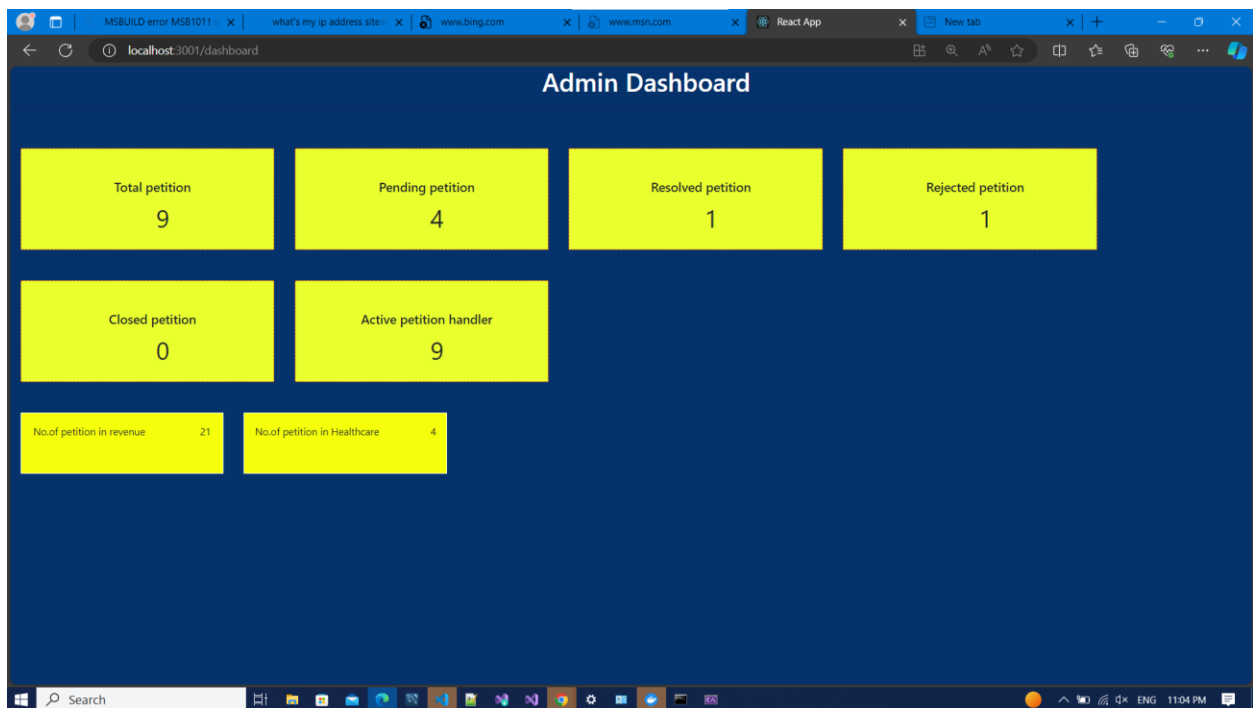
MSBUILD error MSB1011 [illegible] ×
what's my ip address site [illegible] ×
www.bing.com ×
www.msn.com ×
React App ×
New tab ×
+

localhost:3001/dashboard

Admin Dashboard

Total petition
9

Pending petition
4

Resolved petition
1

Rejected petition
1

Closed petition
0

Active petition handler
9

No.of petition in revenue 21

No.of petition in Healthcare 4

Search

ENG 11:04 PM